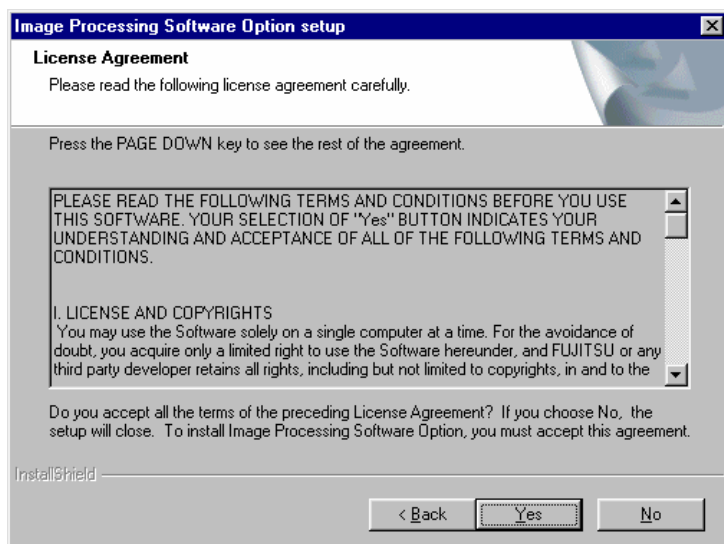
Image Processing Software Option setup

License Agreement

Please read the following license agreement carefully.

Press the PAGE DOWN key to see the rest of the agreement.

PLEASE READ THE FOLLOWING TERMS AND CONDITIONS BEFORE YOU USE THIS SOFTWARE. YOUR SELECTION OF "Yes" BUTTON INDICATES YOUR UNDERSTANDING AND ACCEPTANCE OF ALL OF THE FOLLOWING TERMS AND CONDITIONS.

I. LICENSE AND COPYRIGHTS

You may use the Software solely on a single computer at a time. For the avoidance of doubt, you acquire only a limited right to use the Software hereunder, and FUJITSU or any third party developer retains all rights, including but not limited to copyrights, in and to the

Do you accept all the terms of the preceding License Agreement? If you choose No, the setup will close. To install Image Processing Software Option, you must accept this agreement.

InstallShield

< Back Yes No